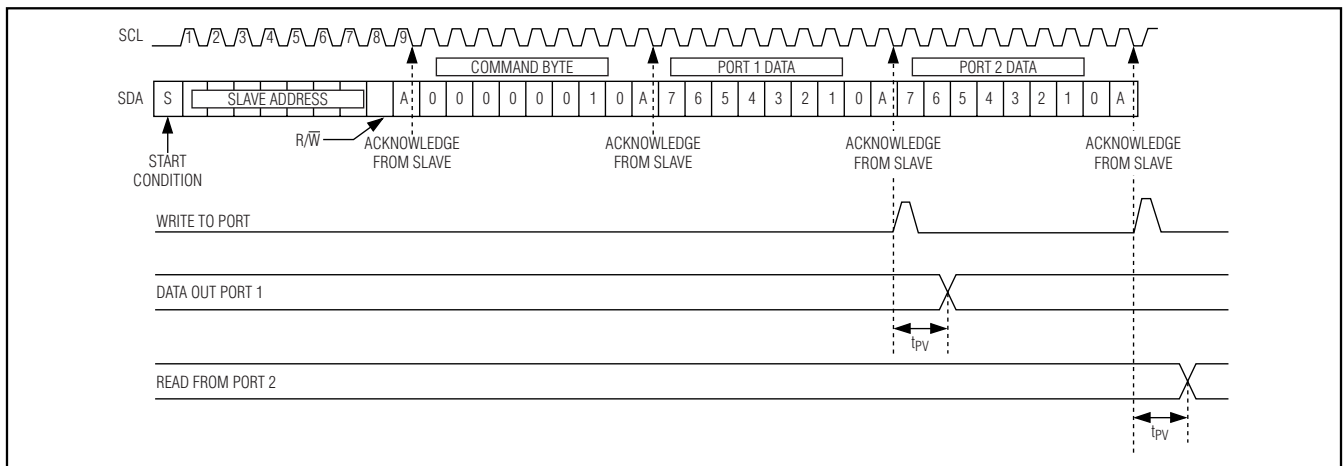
SCL 1 2 3 4 5 6 7 8 9

COMMAND BYTE

PORT 1 DATA

PORT 2 DATA

SDA S SLAVE ADDRESS A 0 0 0 0 0 0 1 0 A 7 6 5 4 3 2 1 0 A 7 6 5 4 3 2 1 0 A

START CONDITION

$R/\overline{W}$

ACKNOWLEDGE FROM SLAVE

ACKNOWLEDGE FROM SLAVE

ACKNOWLEDGE FROM SLAVE

ACKNOWLEDGE FROM SLAVE

WRITE TO PORT

DATA OUT PORT 1

$t_{PV}$

READ FROM PORT 2

$t_{PV}$